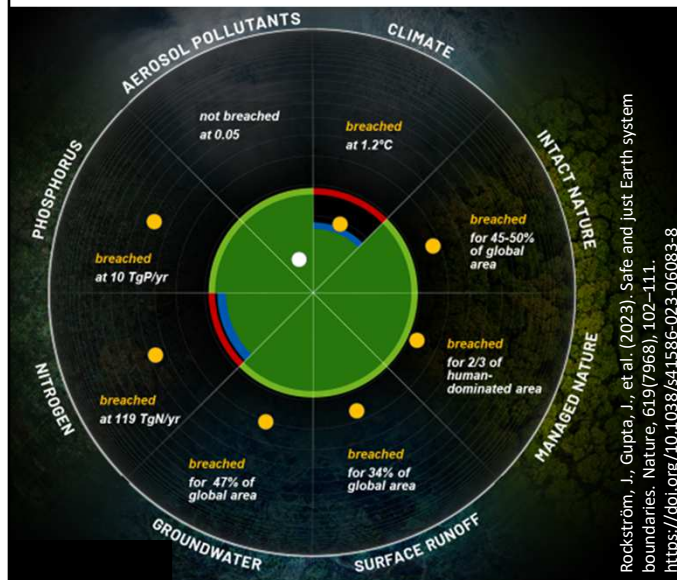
AEROSOL POLLUTANTS

CLIMATE

INTACT NATURE

MANAGED NATURE

SURFACE RUNOFF

GROUNDWATER

NITROGEN

PHOSPHORUS

not breached at 0.05

breached at 1.2°C

breached for 45-50% of global area

breached for 2/3 of human-dominated area

breached for 34% of global area

breached for 47% of global area

breached at 119 TgN/yr

breached at 10 TgP/yr

Rockström, J., Gupta, J., et al. (2023). Safe and just Earth system boundaries. Nature, 619(7968), 102–111. https://doi.org/10.1038/s41586-023-06083-8